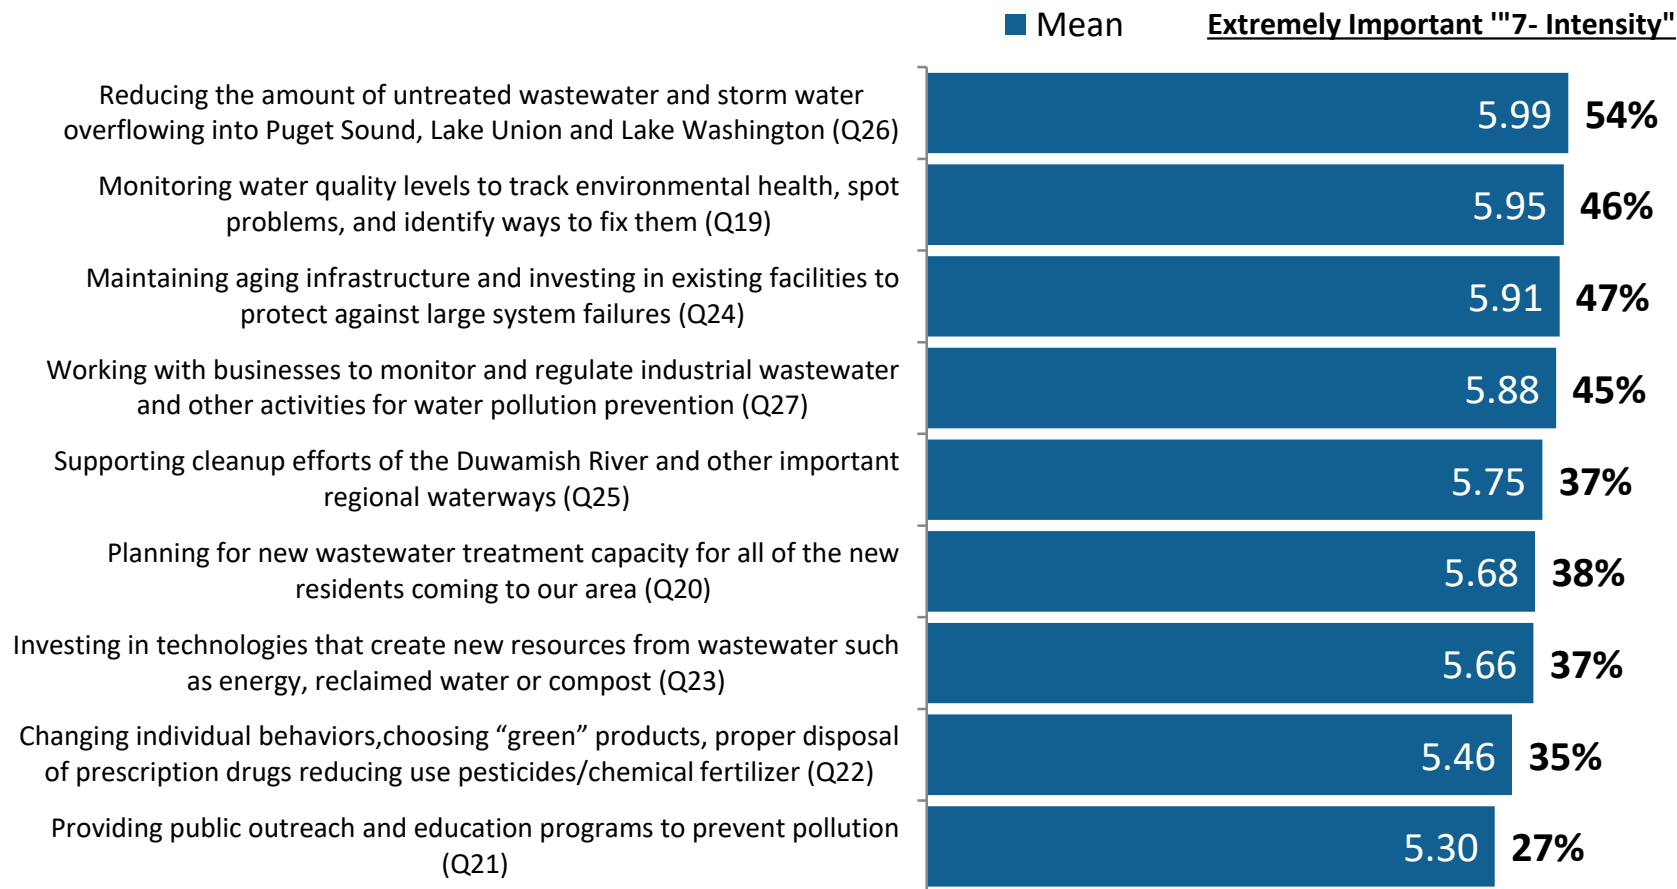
Mean

Extremely Important '"7- Intensity"

Reducing the amount of untreated wastewater and storm water overflowing into Puget Sound, Lake Union and Lake Washington (Q26)
5.99 54%

Monitoring water quality levels to track environmental health, spot problems, and identify ways to fix them (Q19)
5.95 46%

Maintaining aging infrastructure and investing in existing facilities to protect against large system failures (Q24)
5.91 47%

Working with businesses to monitor and regulate industrial wastewater and other activities for water pollution prevention (Q27)
5.88 45%

Supporting cleanup efforts of the Duwamish River and other important regional waterways (Q25)
5.75 37%

Planning for new wastewater treatment capacity for all of the new residents coming to our area (Q20)
5.68 38%

Investing in technologies that create new resources from wastewater such as energy, reclaimed water or compost (Q23)
5.66 37%

Changing individual behaviors,choosing “green” products, proper disposal of prescription drugs reducing use pesticides/chemical fertilizer (Q22)
5.46 35%

Providing public outreach and education programs to prevent pollution (Q21)
5.30 27%